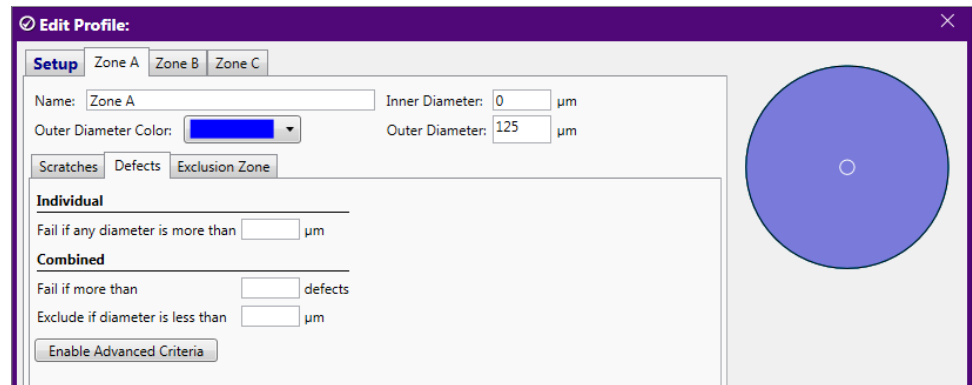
Edit Profile:

Setup | Zone A | Zone B | Zone C

Name: Zone A

Inner Diameter: 0 μm

Outer Diameter Color:

Outer Diameter: 125 μm

Scratches | Defects | Exclusion Zone

Individual

Fail if any diameter is more than μm

Combined

Fail if more than defects

Exclude if diameter is less than μm

Enable Advanced Criteria